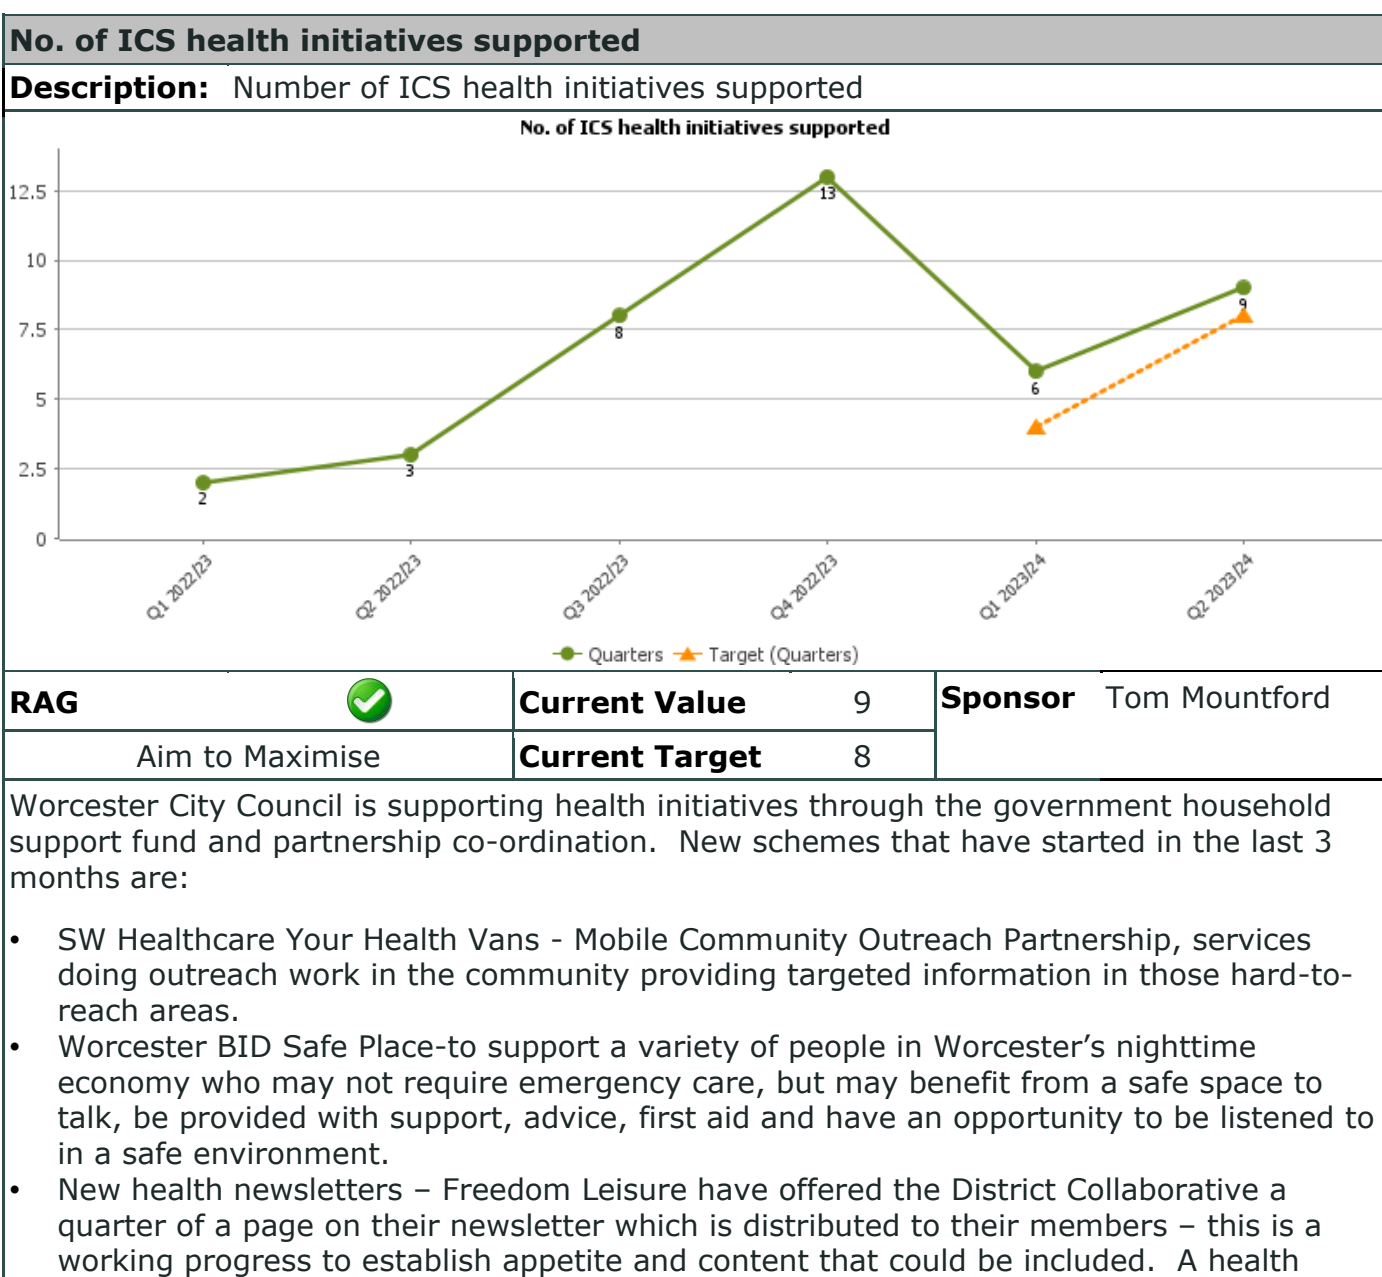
No. of ICS health initiatives supported

Description: Number of ICS health initiatives supported

No. of ICS health initiatives supported

12.5
10
7.5
5
2.5
0

2
3
8
13
6
9

Q1 2022/23
Q2 2022/23
Q3 2022/23
Q4 2022/23
Q1 2023/24
Q2 2023/24

Quarters Target (Quarters)

| RAG | Current Value 9 | Sponsor Tom Mountford |
|---|---|---|
| Aim to Maximise | Current Target 8 | |

Worcester City Council is supporting health initiatives through the government household support fund and partnership co-ordination. New schemes that have started in the last 3 months are:

• SW Healthcare Your Health Vans - Mobile Community Outreach Partnership, services doing outreach work in the community providing targeted information in those hard-to-reach areas.
• Worcester BID Safe Place-to support a variety of people in Worcester's nighttime economy who may not require emergency care, but may benefit from a safe space to talk, be provided with support, advice, first aid and have an opportunity to be listened to in a safe environment.
• New health newsletters – Freedom Leisure have offered the District Collaborative a quarter of a page on their newsletter which is distributed to their members – this is a working progress to establish appetite and content that could be included. A health